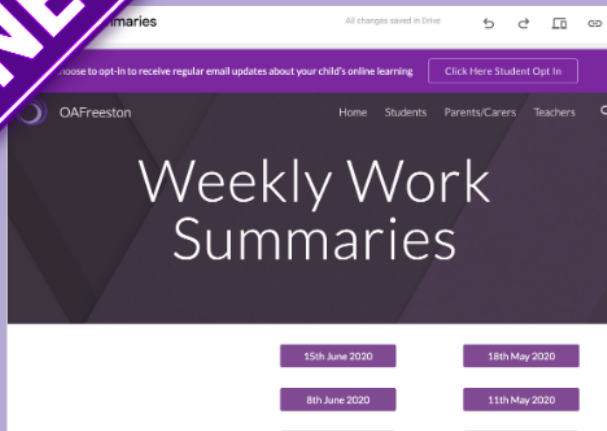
NE
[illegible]mmaries

All changes saved in Drive

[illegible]hoose to opt-in to receive regular email updates about your child's online learning

Click Here Student Opt In

OAFreeston

Home Students Parents/Carers Teachers

Weekly Work Summaries

15th June 2020

18th May 2020

8th June 2020

11th May 2020